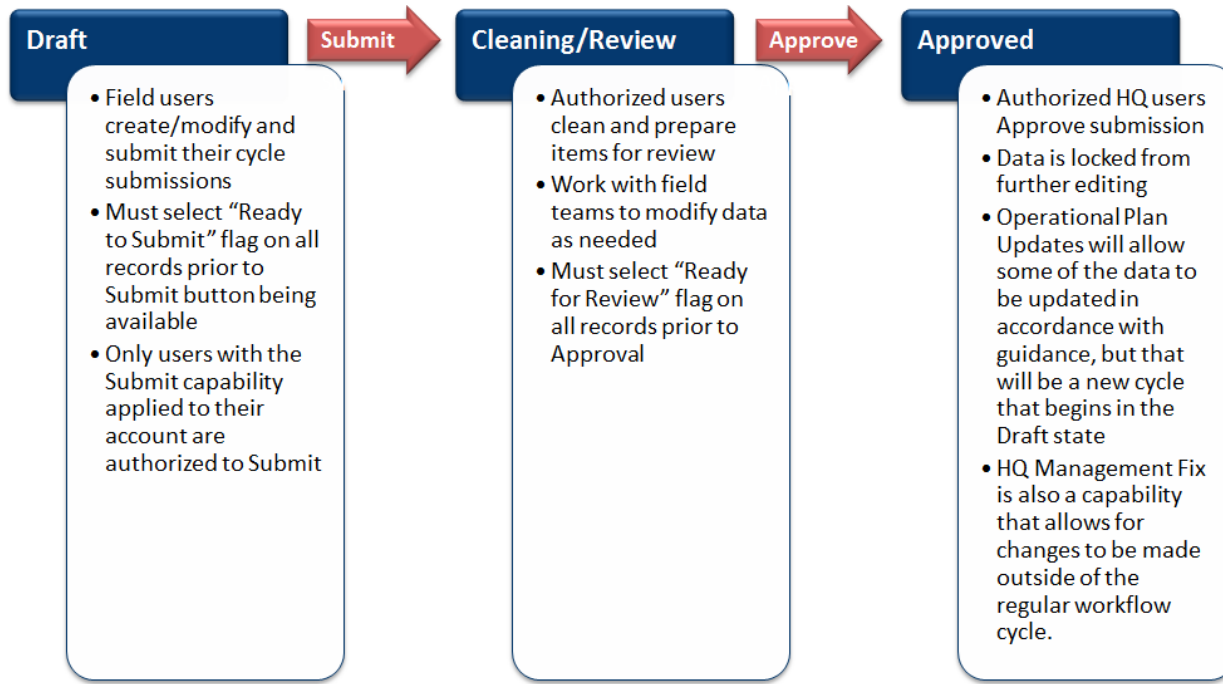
Draft

Submit

Cleaning/Review

Approve

Approved

• Field users create/modify and submit their cycle submissions
• Must select “Ready to Submit” flag on all records prior to Submit button being available
• Only users with the Submit capability applied to their account are authorized to Submit

• Authorized users clean and prepare items for review
• Work with field teams to modify data as needed
• Must select “Ready for Review” flag on all records prior to Approval

• Authorized HQ users Approve submission
• Data is locked from further editing
• Operational Plan Updates will allow some of the data to be updated in accordance with guidance, but that will be a new cycle that begins in the Draft state
• HQ Management Fix is also a capability that allows for changes to be made outside of the regular workflow cycle.